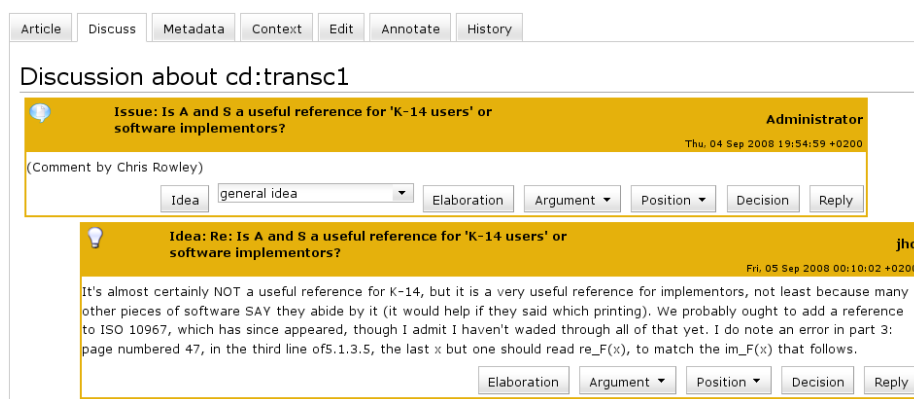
Article | Discuss | Metadata | Context | Edit | Annotate | History

Discussion about cd:transc1

Issue: Is A and S a useful reference for 'K-14 users' or software implementors?

Administrator

Thu, 04 Sep 2008 19:54:59 +0200

(Comment by Chris Rowley)

Idea | general idea | Elaboration | Argument ▾ | Position ▾ | Decision | Reply

Idea: Re: Is A and S a useful reference for 'K-14 users' or software implementors?

jh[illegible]

Fri, 05 Sep 2008 00:10:02 +020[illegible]

It's almost certainly NOT a useful reference for K-14, but it is a very useful reference for implementors, not least because many other pieces of software SAY they abide by it (it would help if they said which printing). We probably ought to add a reference to ISO 10967, which has since appeared, though I admit I haven't waded through all of that yet. I do note an error in part 3: page numbered 47, in the third line of5.1.3.5, the last x but one should read re_F(x), to match the im_F(x) that follows.

Elaboration | Argument ▾ | Position ▾ | Decision | Reply